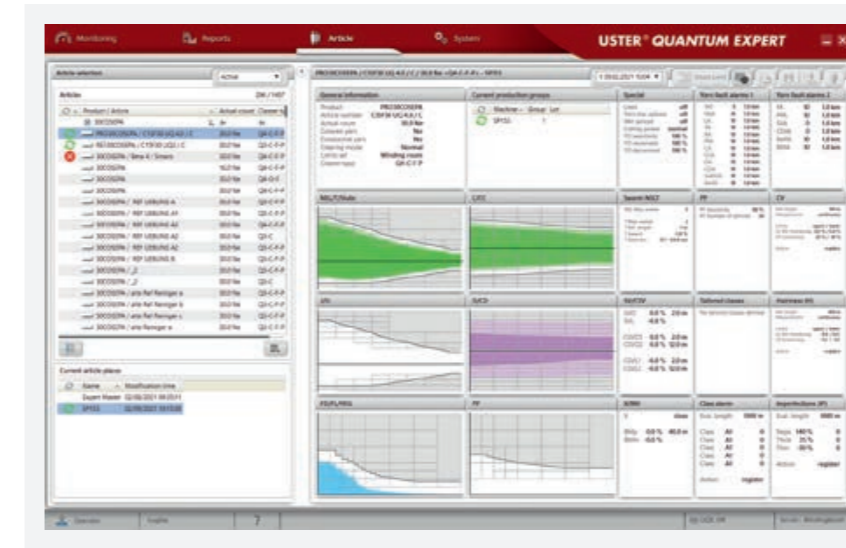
Monitoring

Reports

Article

System

USTER® QUANTUM EXPERT

Article selection

Active

Articles

Product / Article

Actual count

General information

Current production groups

Special

Yarn fault alarms 1

Yarn fault alarms 2

Product

Article number

Actual count

Machine

Group

Lot

SP155

NSLT/Node

CFF

Spectr NSLT

FF

CV

Tailored classes

Hairiness (H)

Class alarm

Imperfections (IP)

Current article places

Name

Modification time

Expert Master

SP155

7

Operator

English